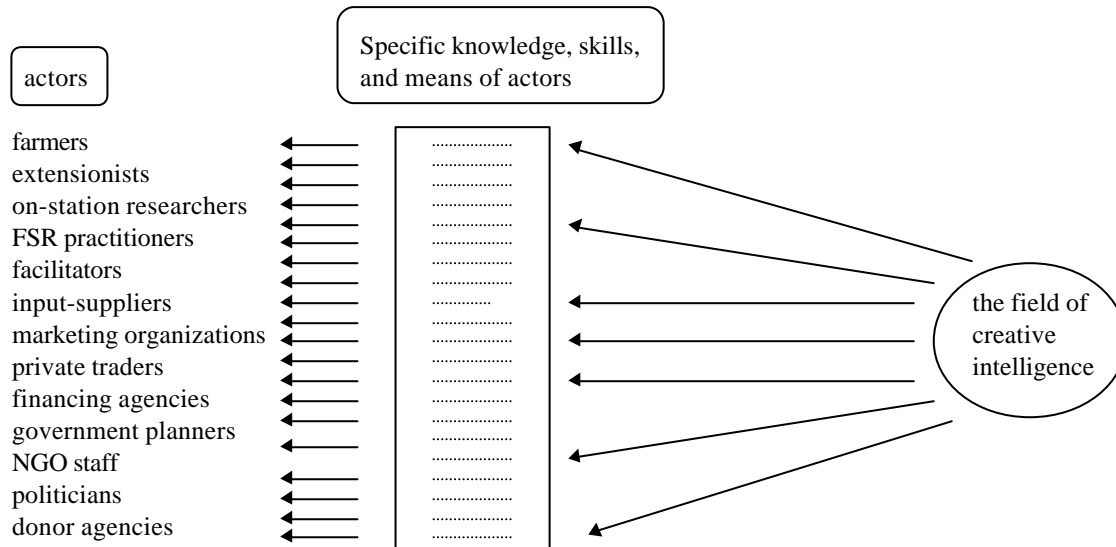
actors

Specific knowledge, skills, and means of actors

farmers
extensionists
on-station researchers
FSR practitioners
facilitators
input-suppliers
marketing organizations
private traders
financing agencies
government planners
NGO staff
politicians
donor agencies

the field of creative intelligence